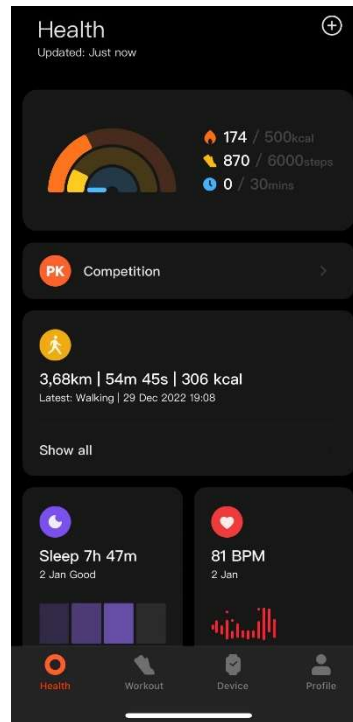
Health
Updated: Just now

174 / 500kcal
870 / 6000steps
0 / 30mins

PK Competition

3,68km | 54m 45s | 306 kcal
Latest: Walking | 29 Dec 2022 19:08

Show all

Sleep 7h 47m
2 Jan Good

81 BPM
2 Jan

Health Workout Device Profile